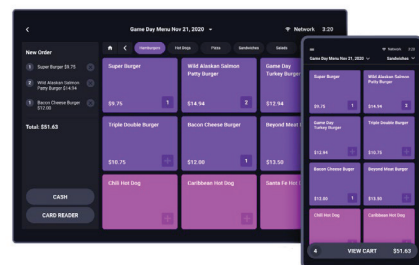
Game Day Menu Nov 21, 2020
Network 3:20

New Order
1 Super Burger $9.75
2 Wild Alaskan Salmon Patty Burger $14.94
1 Bacon Cheese Burger $12.00

Total: $51.63

CASH
CARD READER

Hamburgers
Hot Dogs
Pizza
Sandwiches
Salads

Super Burger
$9.75
1

Wild Alaskan Salmon Patty Burger
$14.94
2

Game Day Turkey Burger
$12.94

Triple Double Burger
$10.75

Bacon Cheese Burger
$12.00
1

Beyond Meat
$13.50

Chili Hot Dog

Caribbean Hot Dog

Santa Fe Hot

Network 3:20
Game Day Menu Nov 21, 2020
Sandwiches

Super Burger
$9.75
1

Wild Alaskan Salmon Patty Burger
$14.94
2

Game Day Turkey Burger
$12.94

Triple Double Burger
$10.75

Bacon Cheese Burger
$12.00
1

Beyond Meat Burger
$13.50

Chili Hot Dog

Caribbean Hot Dog

4
VIEW CART
$51.63